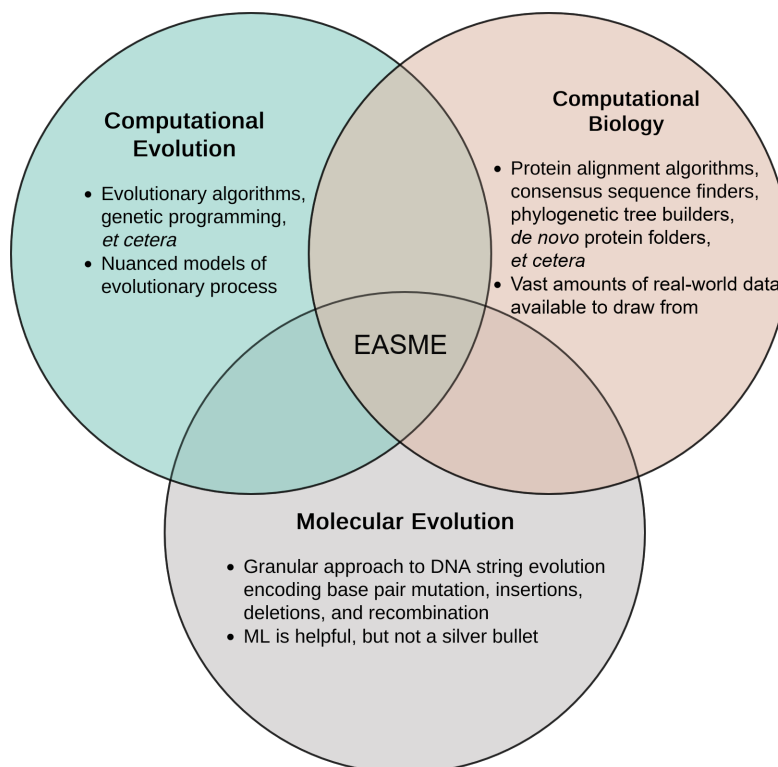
Computational Evolution

- Evolutionary algorithms, genetic programming, *et cetera*
- Nuanced models of evolutionary process

Computational Biology

- Protein alignment algorithms, consensus sequence finders, phylogenetic tree builders, *de novo* protein folders, *et cetera*
- Vast amounts of real-world data available to draw from

EASME

Molecular Evolution

- Granular approach to DNA string evolution encoding base pair mutation, insertions, deletions, and recombination
- ML is helpful, but not a silver bullet